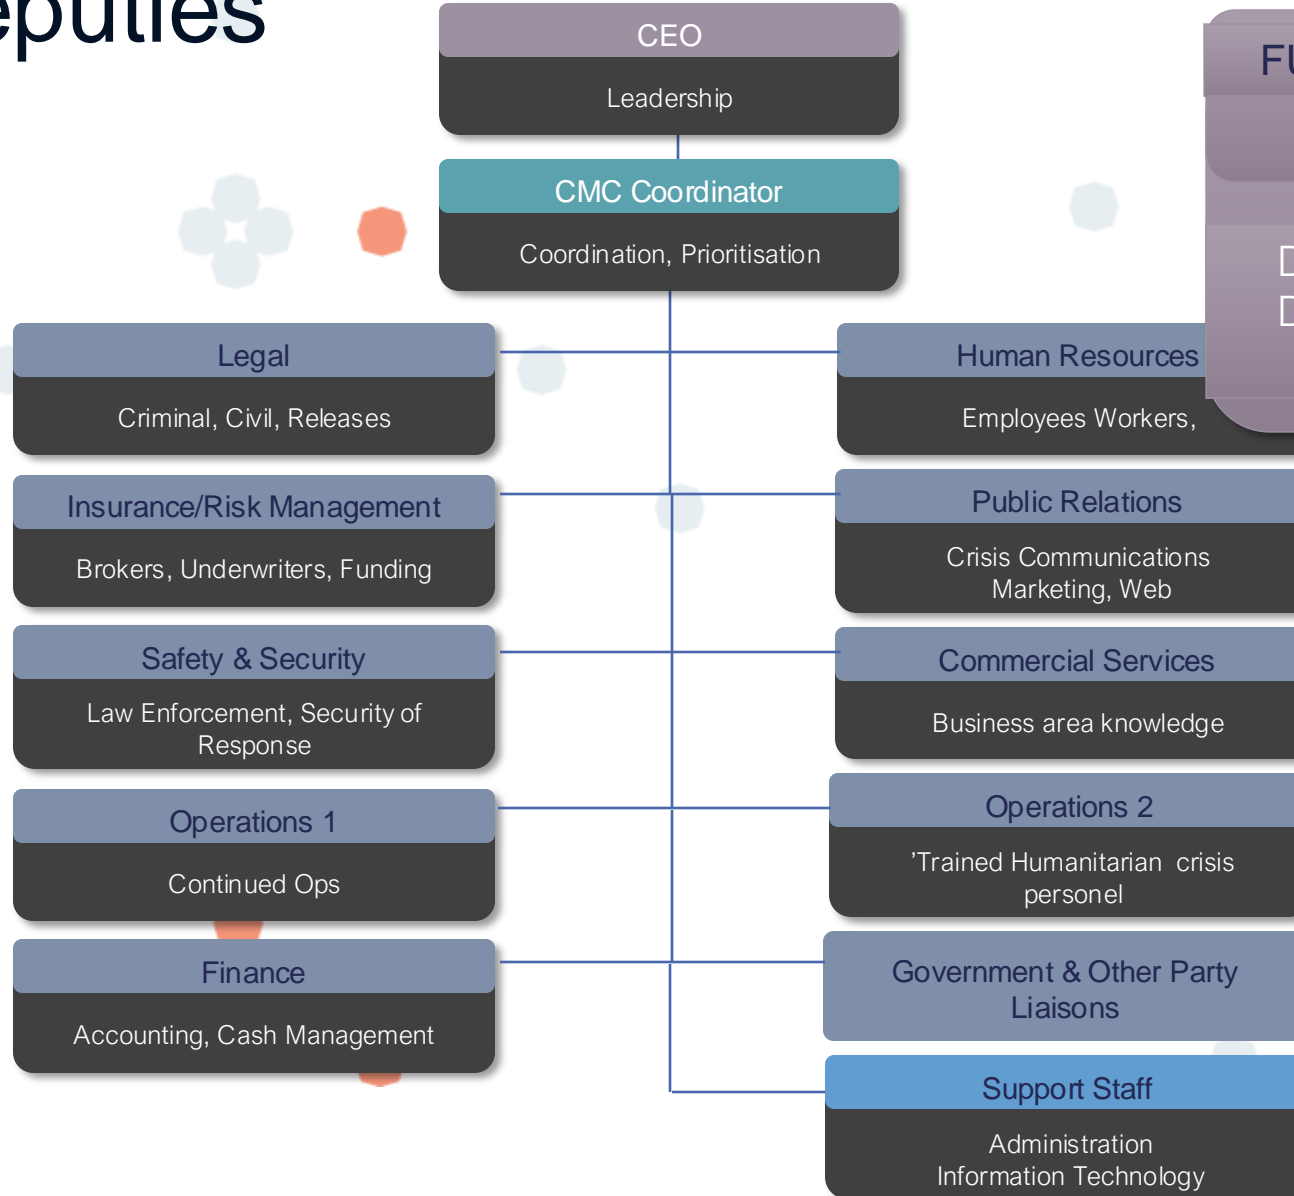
eputies

CEO

Leadership

CMC Coordinator

Coordination, Prioritisation

Legal

Criminal, Civil, Releases

Human Resources

Employees Workers,

FU

Insurance/Risk Management

Brokers, Underwriters, Funding

Public Relations

Crisis Communications Marketing, Web

Safety & Security

Law Enforcement, Security of Response

Commercial Services

Business area knowledge

Operations 1

Continued Ops

Operations 2

'Trained Humanitarian crisis personel

Finance

Accounting, Cash Management

Government & Other Party Liaisons

Support Staff

Administration
Information Technology